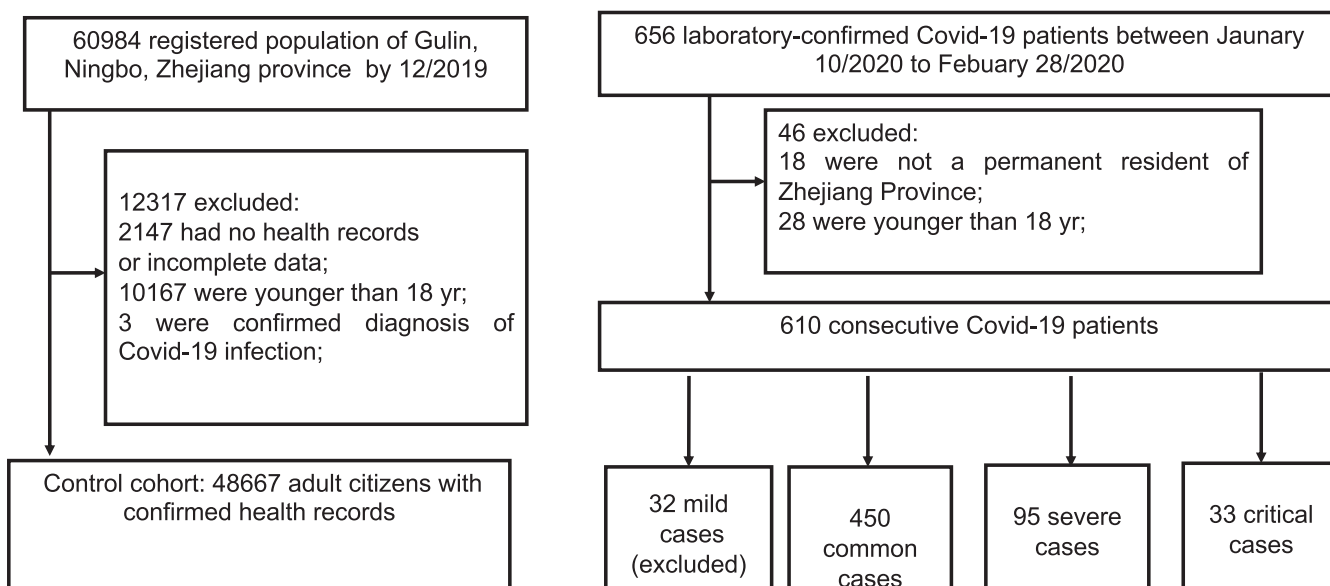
60984 registered population of Gulin, Ningbo, Zhejiang province by 12/2019

12317 excluded:
2147 had no health records or incomplete data;
10167 were younger than 18 yr;
3 were confirmed diagnosis of Covid-19 infection;

Control cohort: 48667 adult citizens with confirmed health records

656 laboratory-confirmed Covid-19 patients between Jaunary 10/2020 to Febuary 28/2020

46 excluded:
18 were not a permanent resident of Zhejiang Province;
28 were younger than 18 yr;

610 consecutive Covid-19 patients

32 mild cases (excluded)

450 common cases

95 severe cases

33 critical cases